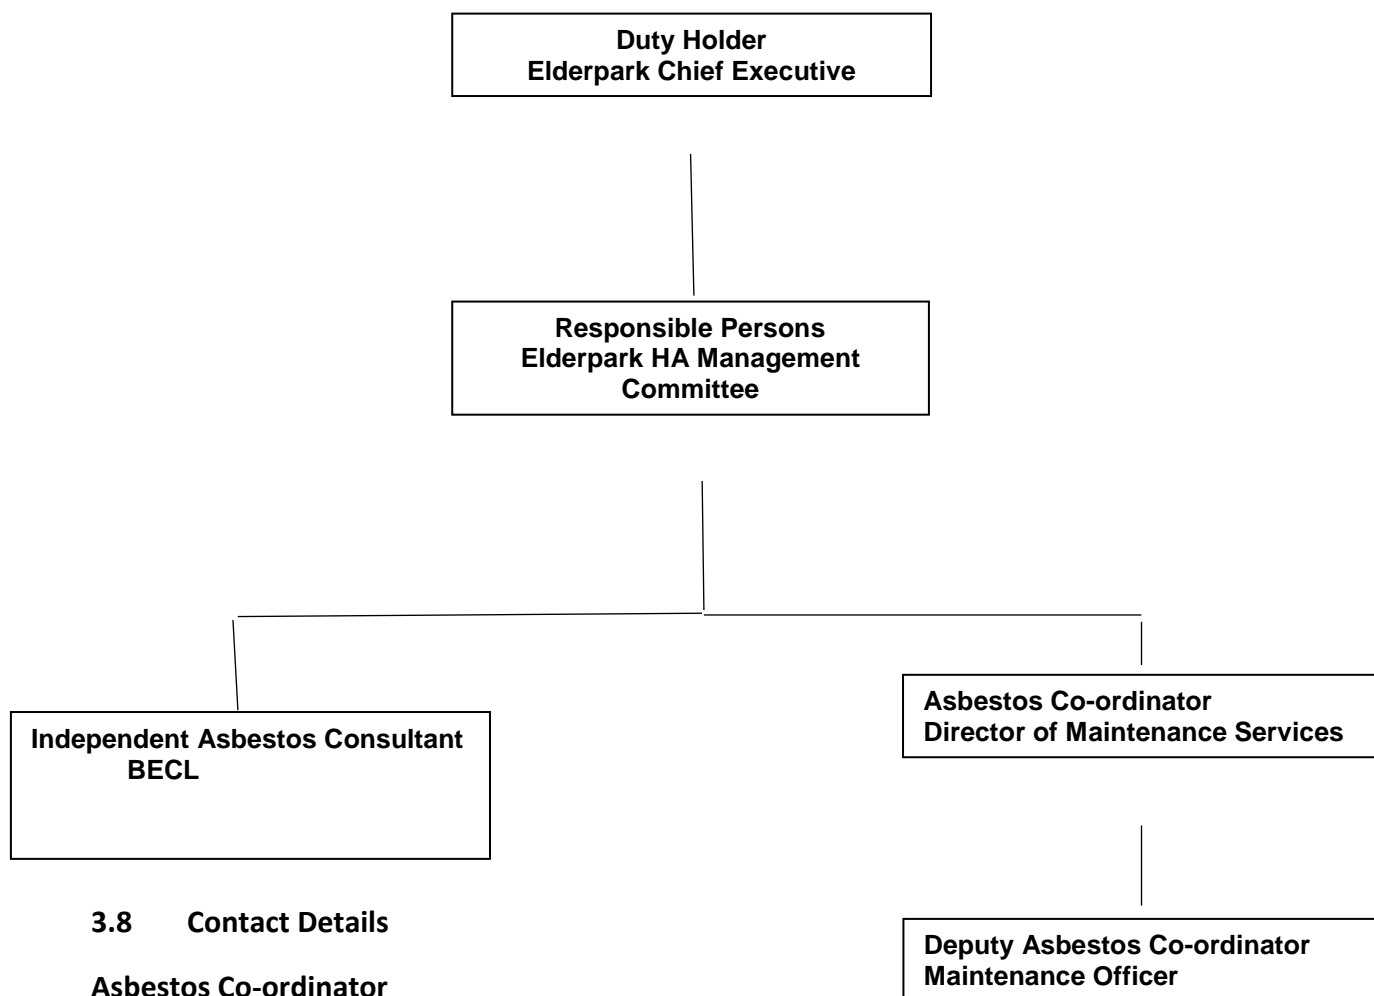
Duty Holder
Elderpark Chief Executive

Responsible Persons
Elderpark HA Management Committee

Independent Asbestos Consultant
BECL

Asbestos Co-ordinator
Director of Maintenance Services

Deputy Asbestos Co-ordinator
Maintenance Officer

3.8 Contact Details

Asbestos Co-ordinator